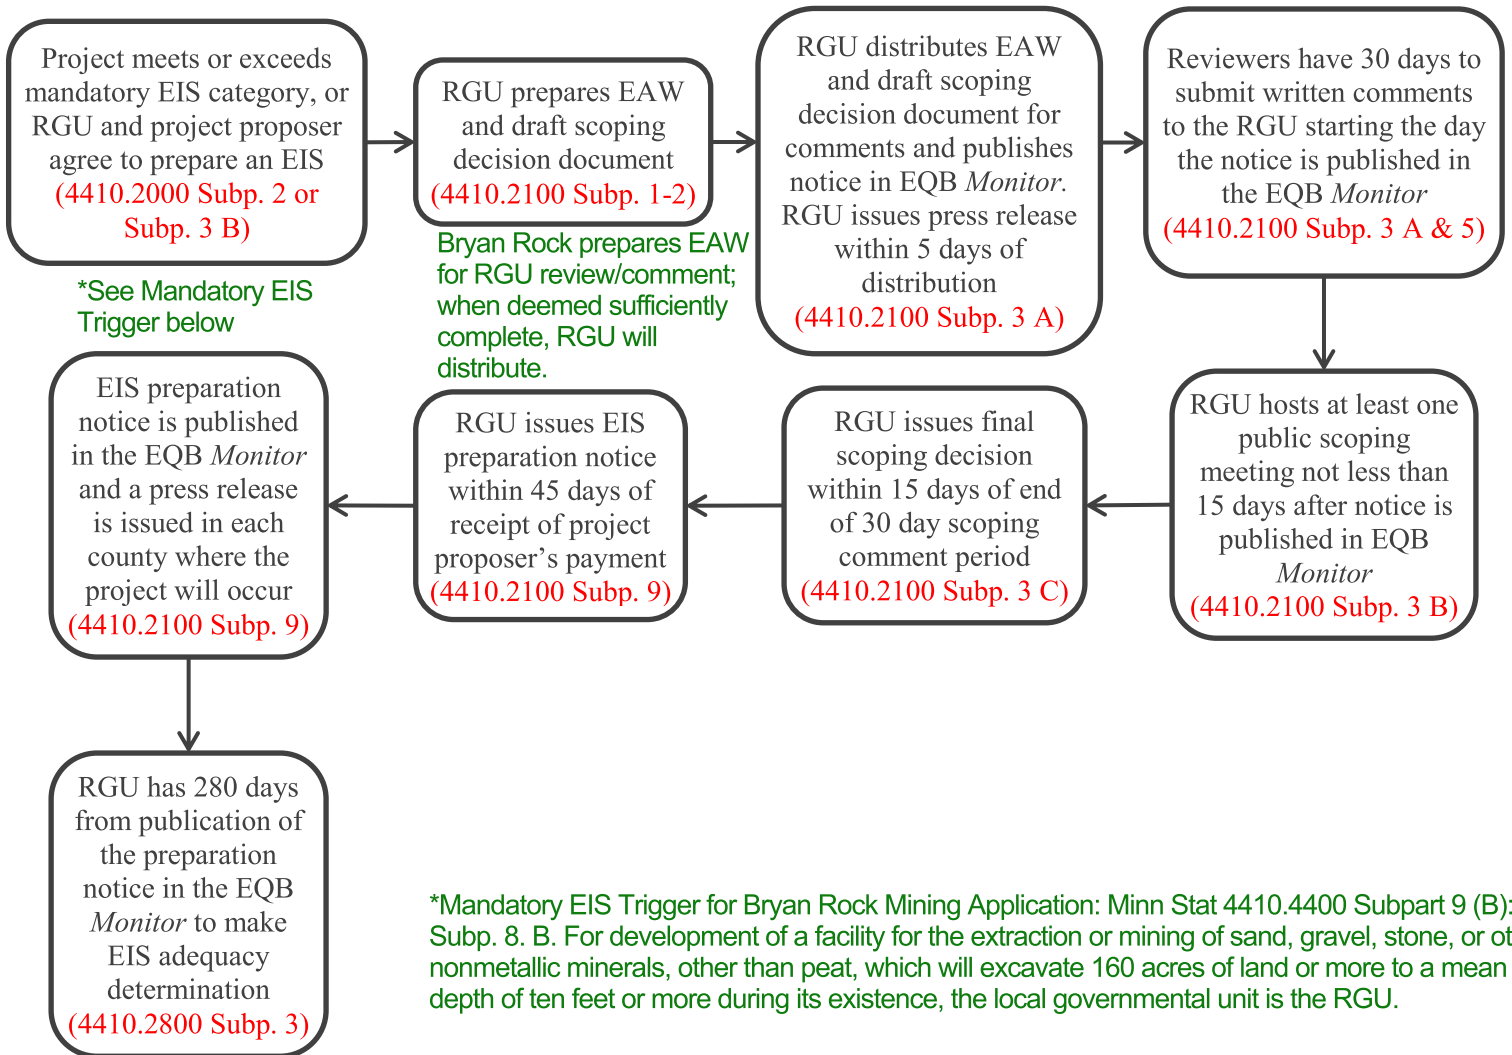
Project meets or exceeds mandatory EIS category, or RGU and project proposer agree to prepare an EIS (4410.2000 Subp. 2 or Subp. 3 B)

*See Mandatory EIS Trigger below

RGU prepares EAW and draft scoping decision document (4410.2100 Subp. 1-2)

Bryan Rock prepares EAW for RGU review/comment; when deemed sufficiently complete, RGU will distribute.

RGU distributes EAW and draft scoping decision document for comments and publishes notice in EQB *Monitor*. RGU issues press release within 5 days of distribution (4410.2100 Subp. 3 A)

Reviewers have 30 days to submit written comments to the RGU starting the day the notice is published in the EQB *Monitor* (4410.2100 Subp. 3 A & 5)

RGU hosts at least one public scoping meeting not less than 15 days after notice is published in EQB *Monitor* (4410.2100 Subp. 3 B)

RGU issues final scoping decision within 15 days of end of 30 day scoping comment period (4410.2100 Subp. 3 C)

RGU issues EIS preparation notice within 45 days of receipt of project proposer’s payment (4410.2100 Subp. 9)

EIS preparation notice is published in the EQB *Monitor* and a press release is issued in each county where the project will occur (4410.2100 Subp. 9)

RGU has 280 days from publication of the preparation notice in the EQB *Monitor* to make EIS adequacy determination (4410.2800 Subp. 3)

*Mandatory EIS Trigger for Bryan Rock Mining Application: Minn Stat 4410.4400 Subpart 9 (B): Subp. 8. B. For development of a facility for the extraction or mining of sand, gravel, stone, or ot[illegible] nonmetallic minerals, other than peat, which will excavate 160 acres of land or more to a mean depth of ten feet or more during its existence, the local governmental unit is the RGU.